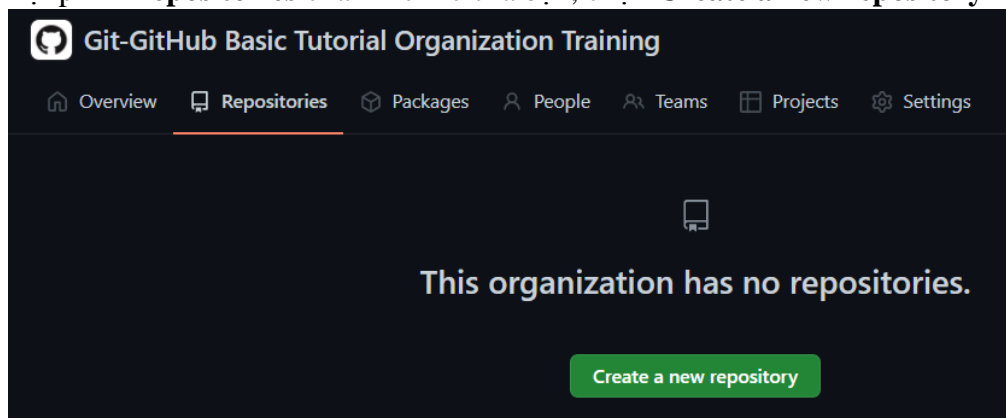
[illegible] Repositories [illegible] Create a new repository

Git-GitHub Basic Tutorial Organization Training

Overview Repositories Packages People Teams Projects Settings

This organization has no repositories.

Create a new repository